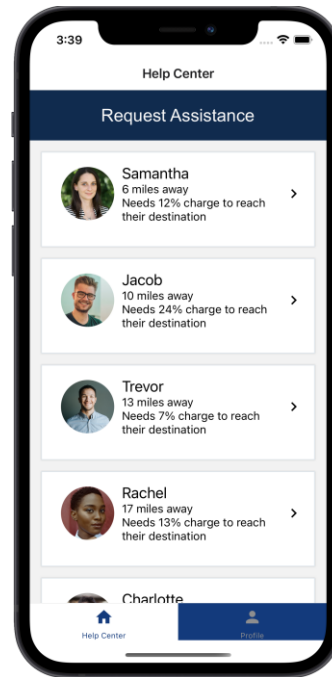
3:39

Help Center

Request Assistance

Samantha
6 miles away
Needs 12% charge to reach their destination

Jacob
10 miles away
Needs 24% charge to reach their destination

Trevor
13 miles away
Needs 7% charge to reach their destination

Rachel
17 miles away
Needs 13% charge to reach their destination

Charlotte

Help Center

Profile